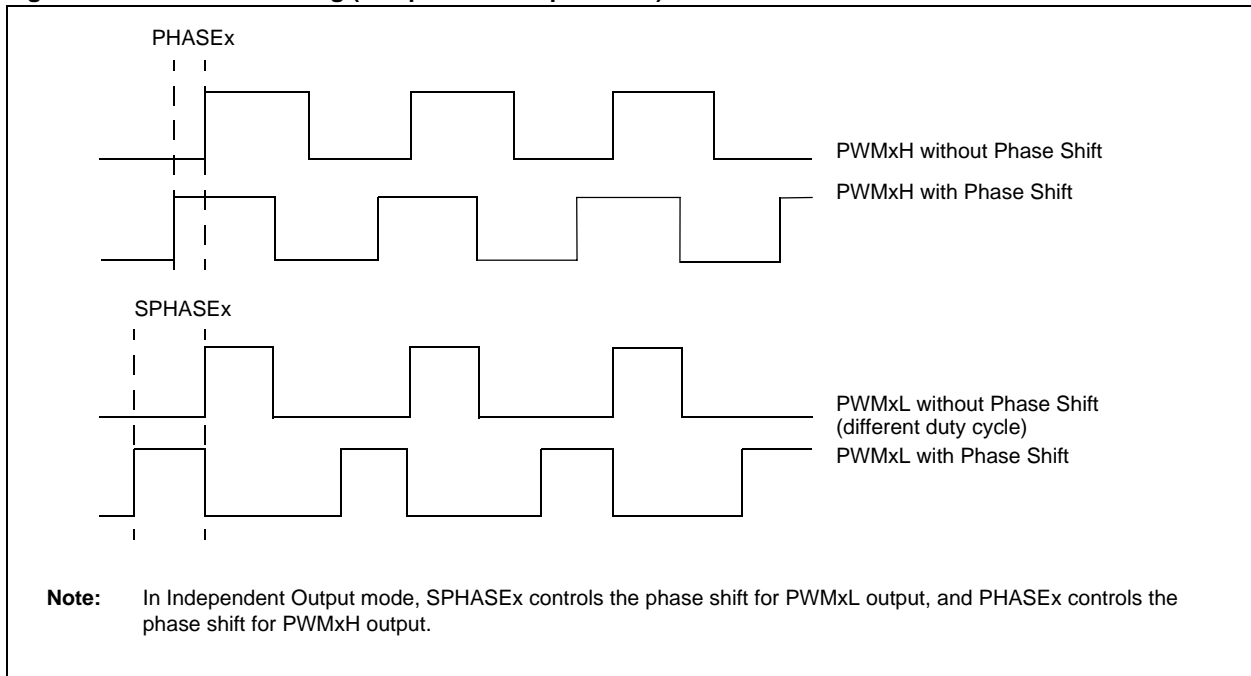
PHASEx

PWMxH without Phase Shift

PWMxH with Phase Shift

SPHASEx

PWMxL without Phase Shift (different duty cycle)

PWMxL with Phase Shift

**Note:** In Independent Output mode, SPHASEx controls the phase shift for PWMxL output, and PHASEx controls the phase shift for PWMxH output.